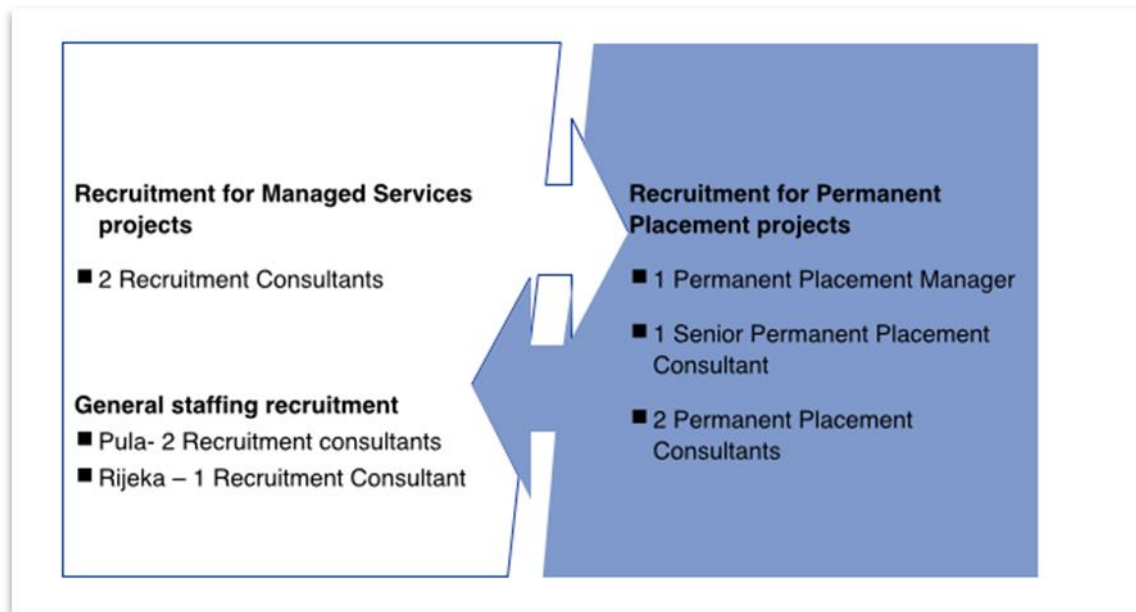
**Recruitment for Managed Services projects**

■ 2 Recruitment Consultants

**General staffing recruitment**

■ Pula- 2 Recruitment consultants

■ Rijeka – 1 Recruitment Consultant

**Recruitment for Permanent Placement projects**

■ 1 Permanent Placement Manager

■ 1 Senior Permanent Placement Consultant

■ 2 Permanent Placement Consultants